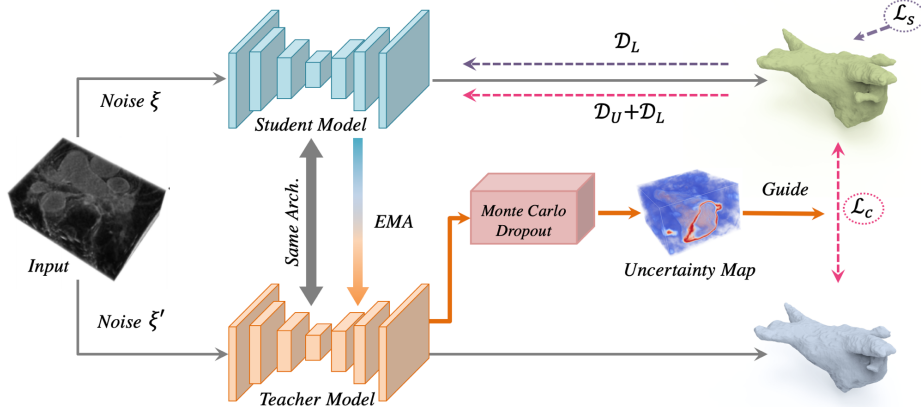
$\mathcal{L}_s$

$\mathcal{D}_L$

Noise $\xi$

$\mathcal{D}_U + \mathcal{D}_L$

Student Model

Monte Carlo Dropout

Guide

$\mathcal{L}_c$

Same Arch.

EMA

Input

Uncertainty Map

Noise $\xi'$

Teacher Model